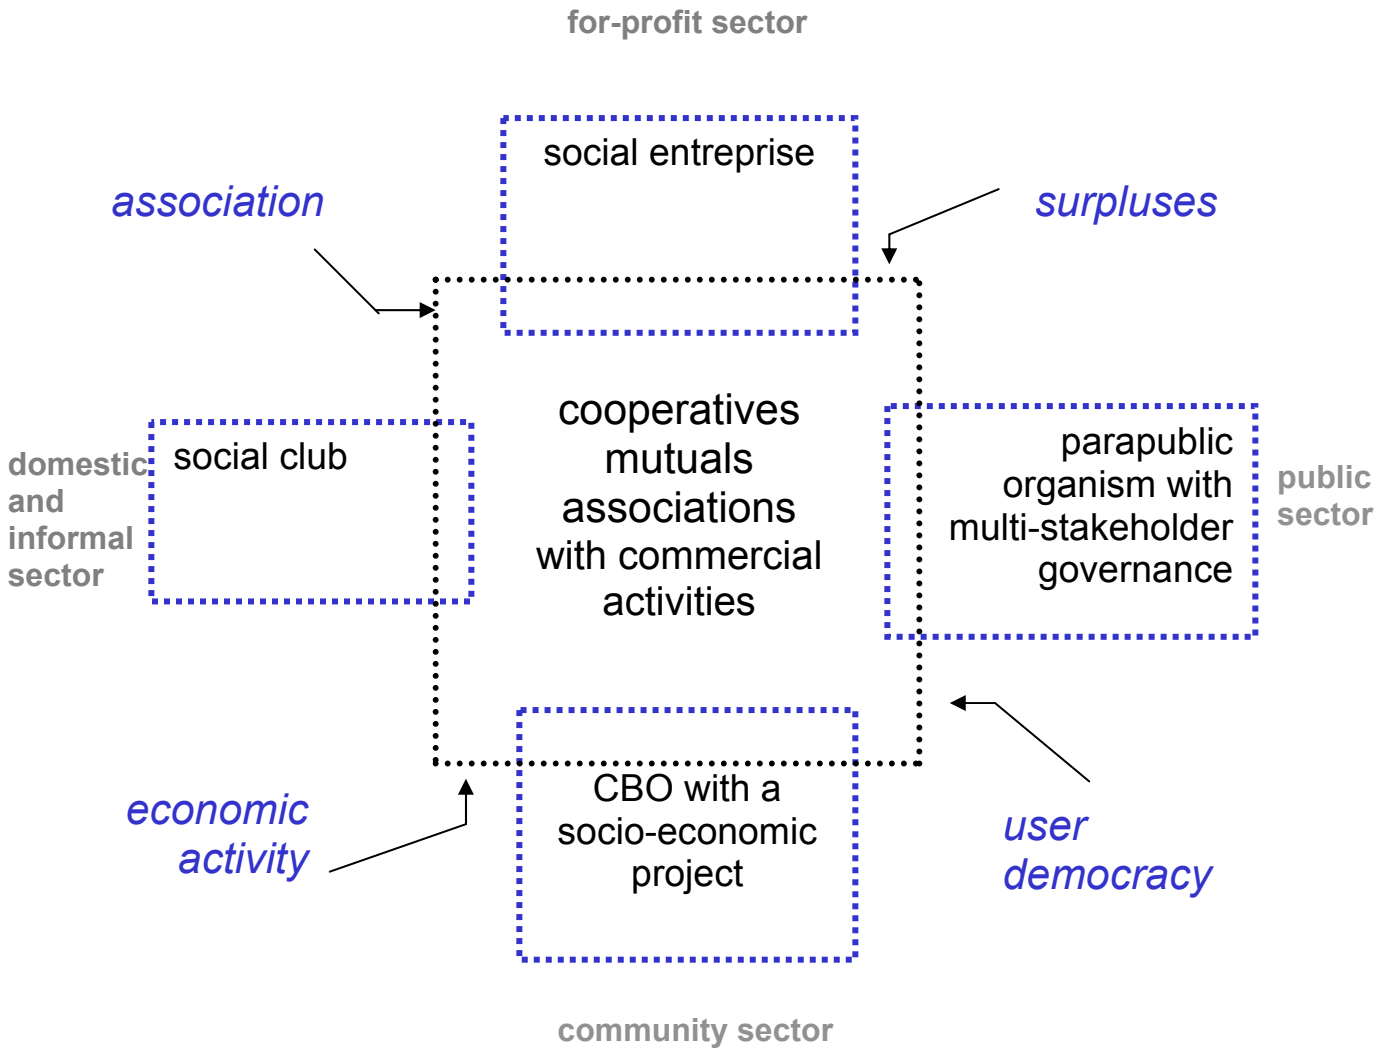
for-profit sector

social entreprise

association

surpluses

domestic and informal sector

social club

cooperatives mutuals associations with commercial activities

parapublic organism with multi-stakeholder governance

public sector

economic activity

CBO with a socio-economic project

user democracy

community sector